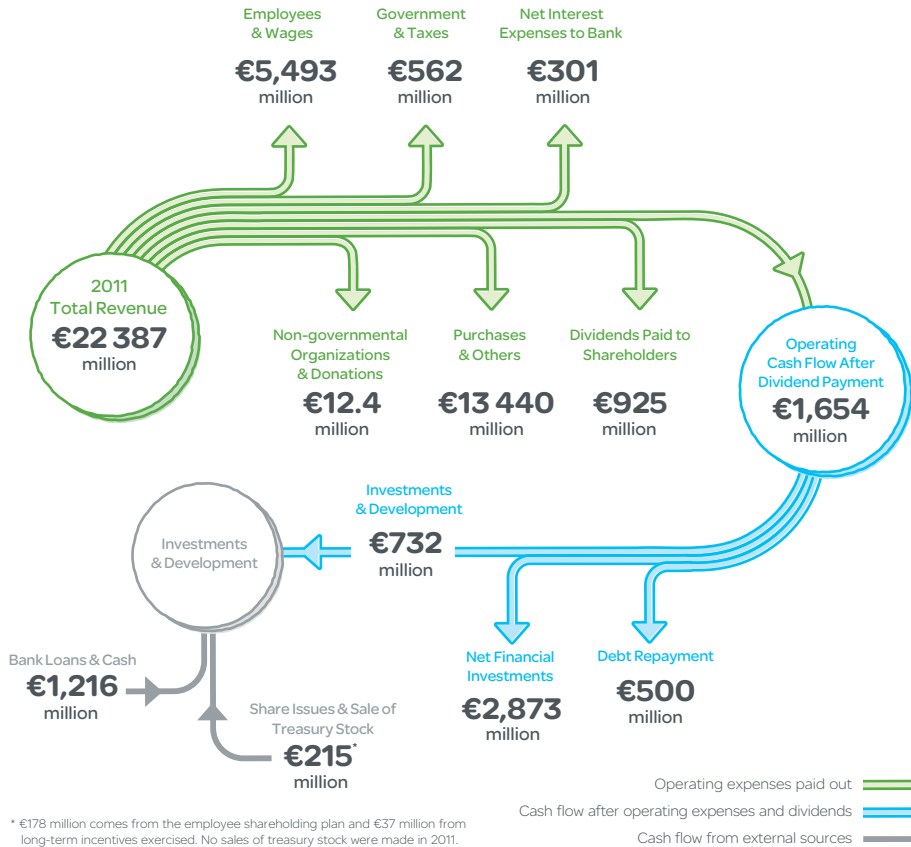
Employees & Wages
€5,493
million

Government & Taxes
€562
million

Net Interest Expenses to Bank
€301
million

2011
Total Revenue
€22 387
million

Non-governmental Organizations & Donations
€12.4
million

Purchases & Others
€13 440
million

Dividends Paid to Shareholders
€925
million

Operating Cash Flow After Dividend Payment
€1,654
million

Investments & Development

Investments & Development
€732
million

Bank Loans & Cash
€1,216
million

Share Issues & Sale of Treasury Stock
€215*
million

Net Financial Investments
€2,873
million

Debt Repayment
€500
million

Operating expenses paid out

Cash flow after operating expenses and dividends

Cash flow from external sources

* €178 million comes from the employee shareholding plan and €37 million from long-term incentives exercised. No sales of treasury stock were made in 2011.